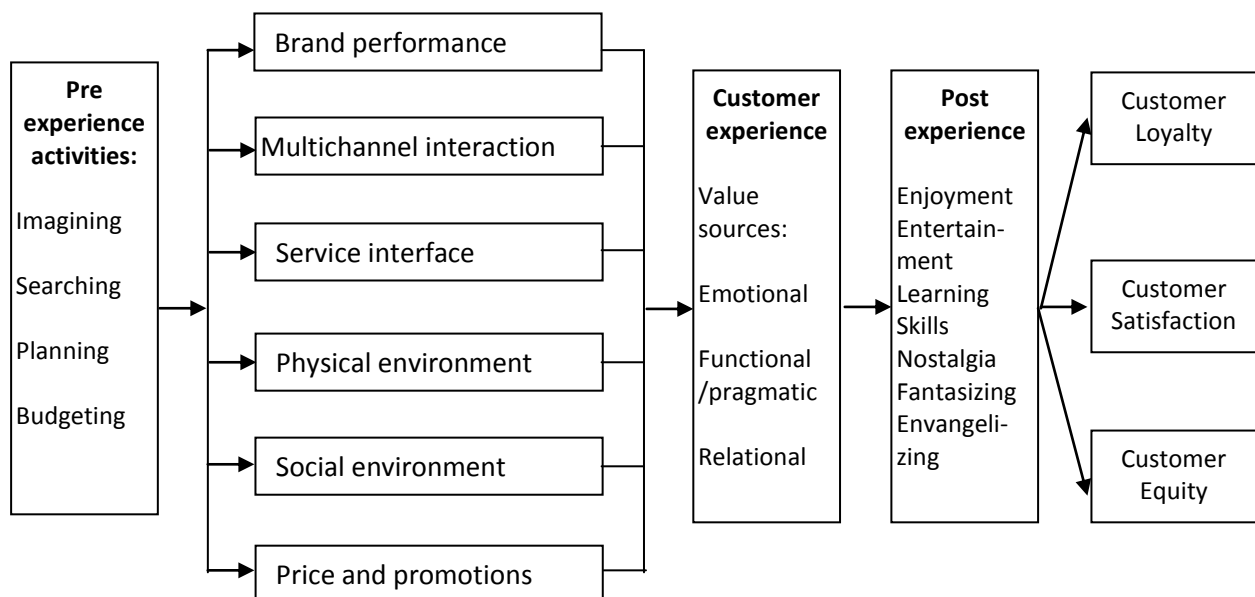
Pre experience activities:

Imagining

Searching

Planning

Budgeting

Brand performance

Multichannel interaction

Service interface

Physical environment

Social environment

Price and promotions

Customer experience

Value sources:

Emotional

Functional /pragmatic

Relational

Post experience

Enjoyment
Entertainment
Learning
Skills
Nostalgia
Fantasizing
Envangelizing

Customer Loyalty

Customer Satisfaction

Customer Equity